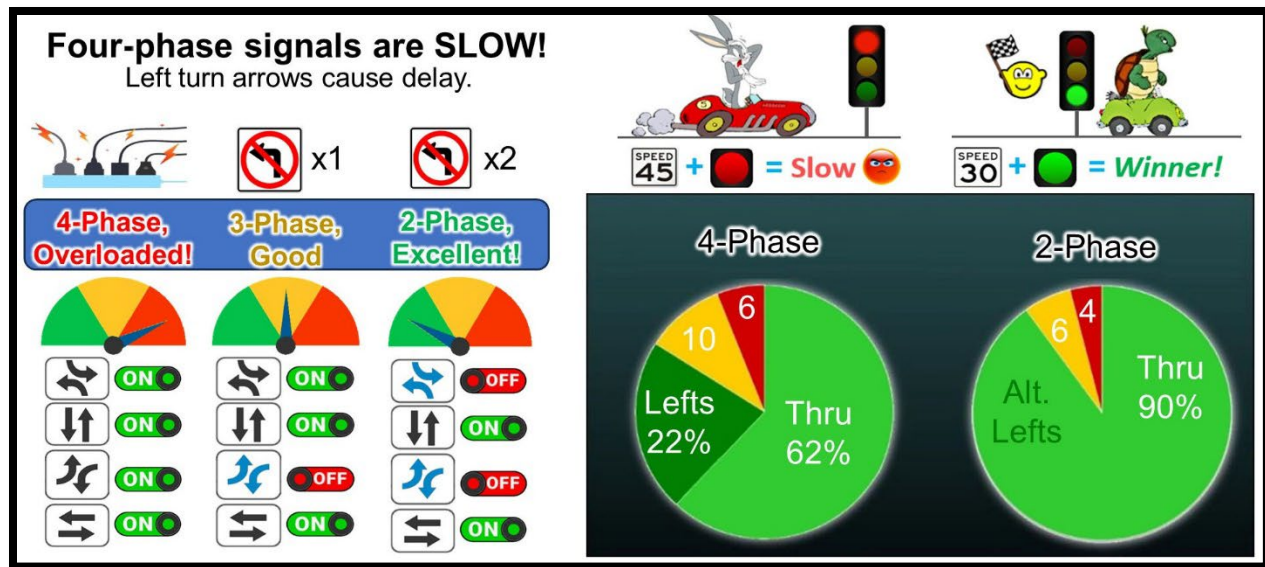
Four-phase signals are SLOW!
Left turn arrows cause delay.

x1

x2

4-Phase, Overloaded!

3-Phase, Good

2-Phase, Excellent!

ON
ON
ON
ON

ON
ON
OFF
ON

OFF
ON
OFF
ON

SPEED 45 + = Slow

SPEED 30 + = Winner!

4-Phase

6
10
Lefts 22%
Thru 62%

2-Phase

4
6
Alt. Lefts
Thru 90%